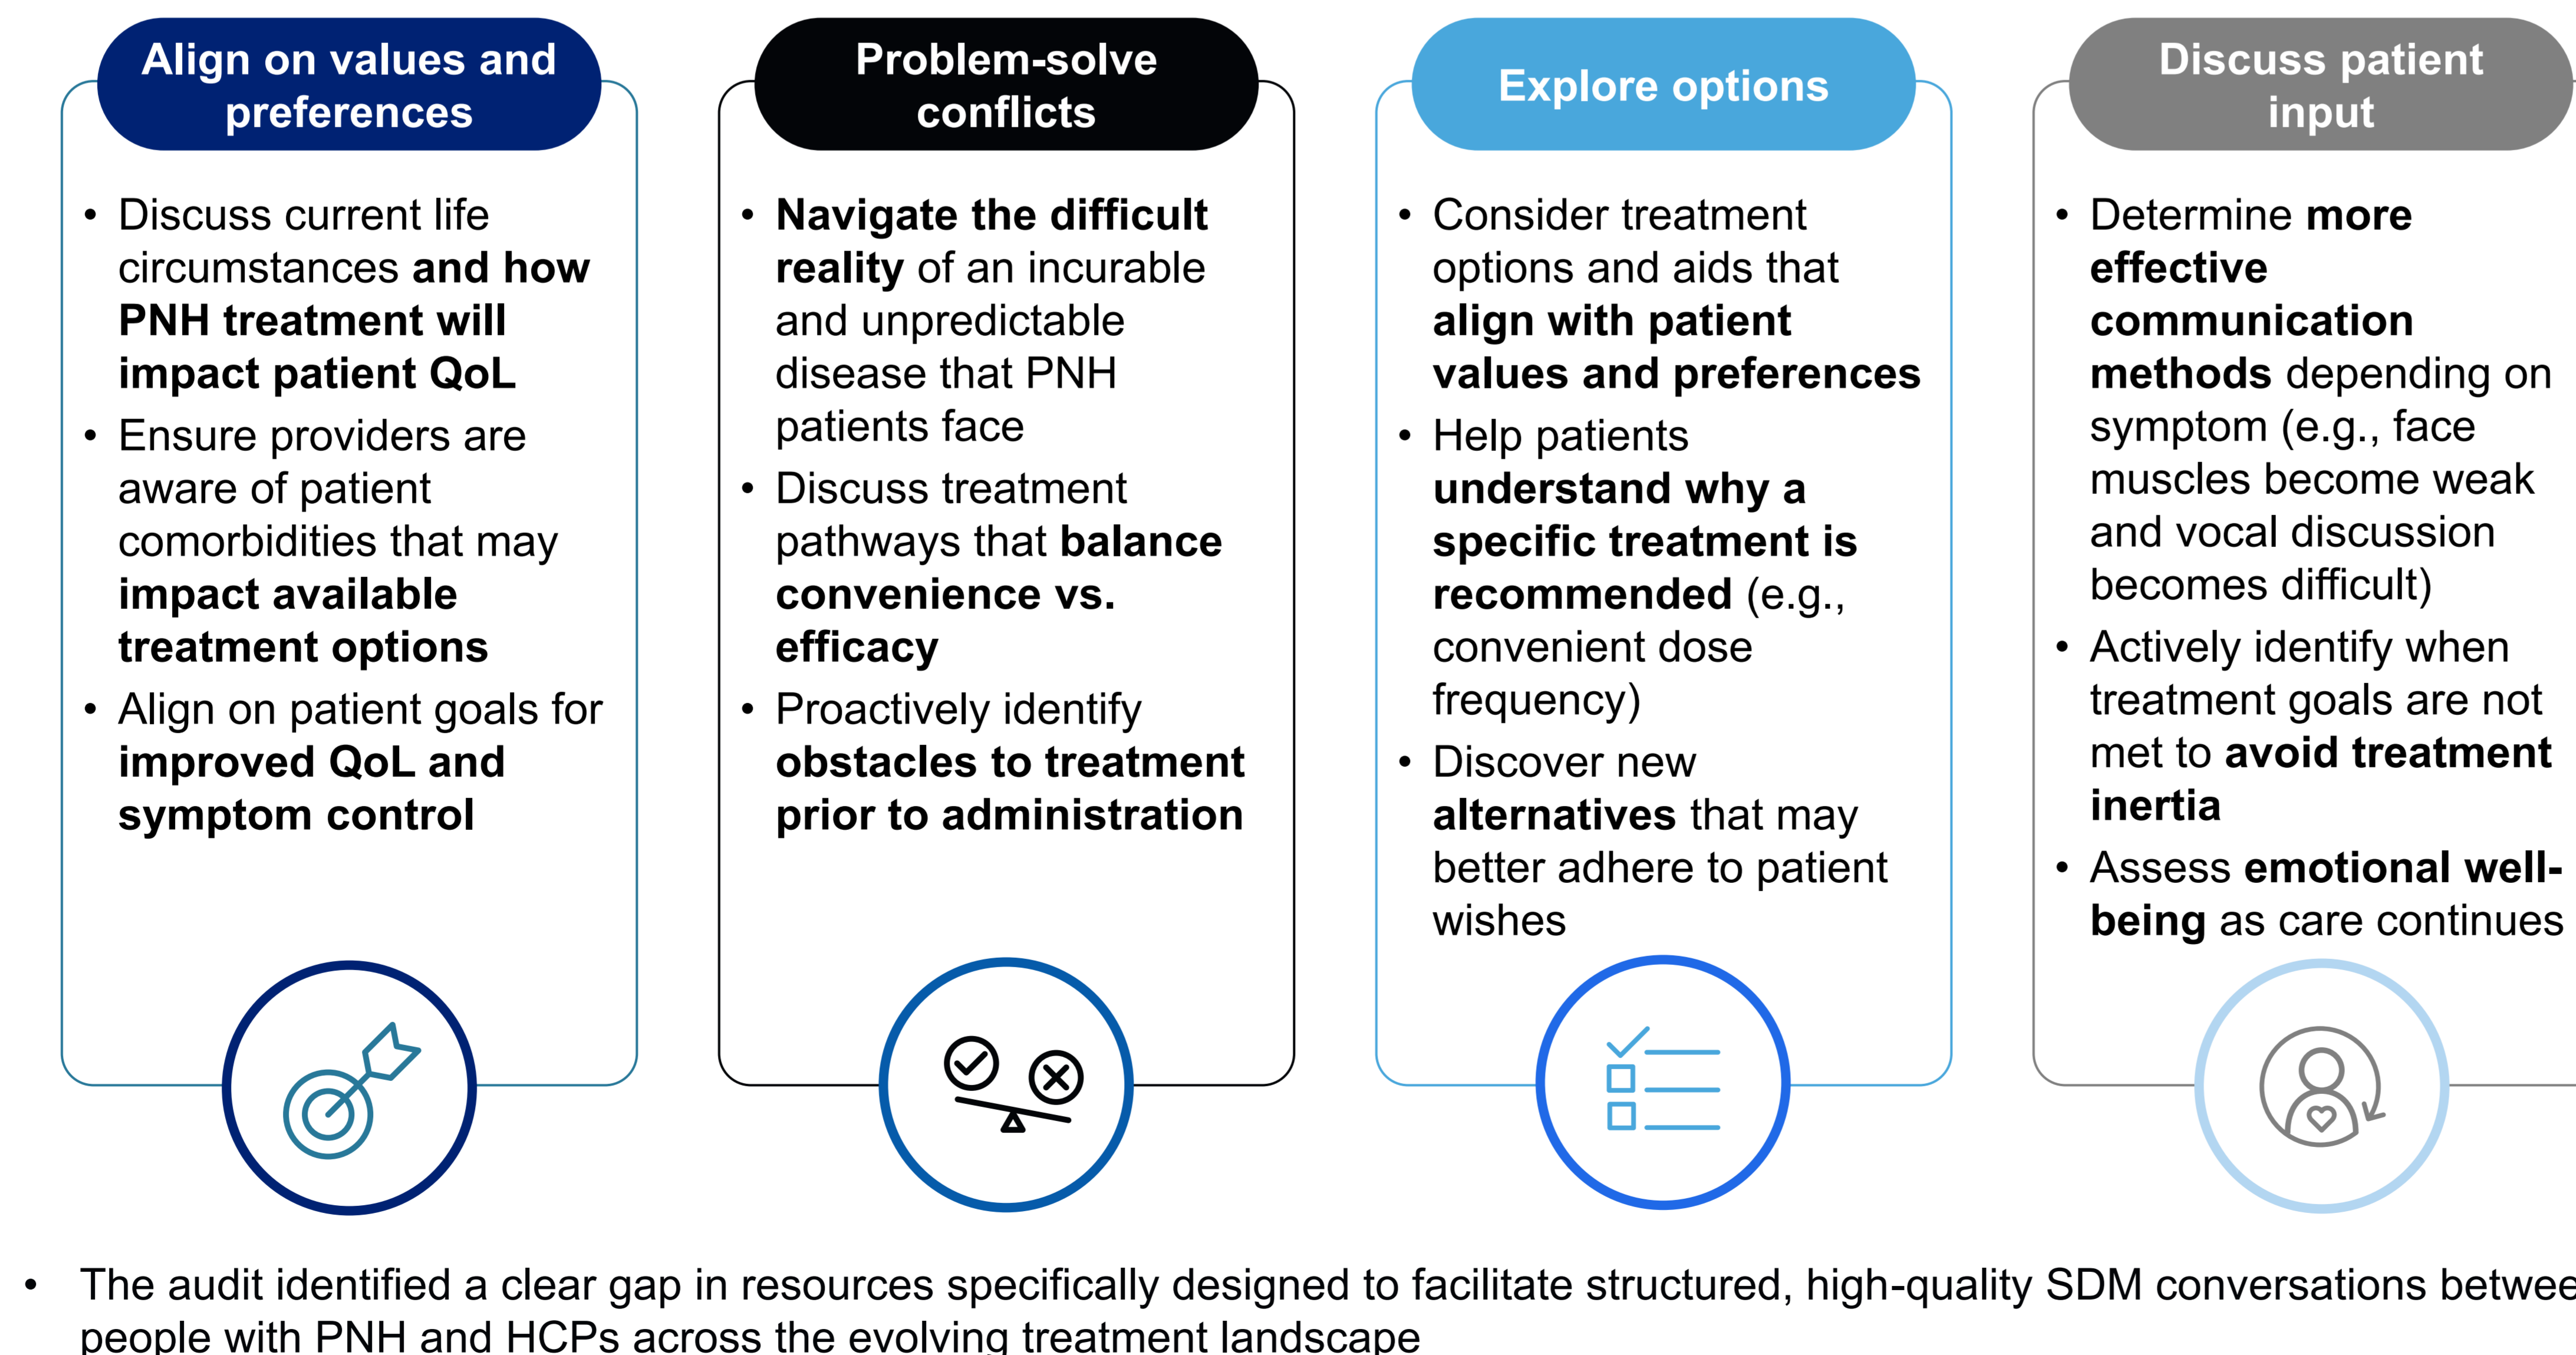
Align on values and preferences

- Discuss current life circumstances and how PNH treatment will impact patient QoL
- Ensure providers are aware of patient comorbidities that may impact available treatment options
- Align on patient goals for improved QoL and symptom control

Problem-solve conflicts

- Navigate the difficult reality of an incurable and unpredictable disease that PNH patients face
- Discuss treatment pathways that balance convenience vs. efficacy
- Proactively identify obstacles to treatment prior to administration

Explore options

- Consider treatment options and aids that align with patient values and preferences
- Help patients understand why a specific treatment is recommended (e.g., convenient dose frequency)
- Discover new alternatives that may better adhere to patient wishes

Discuss patient input

- Determine more effective communication methods depending on symptom (e.g., face muscles become weak and vocal discussion becomes difficult)
- Actively identify when treatment goals are not met to avoid treatment inertia
- Assess emotional well-being as care continues

- The audit identified a clear gap in resources specifically designed to facilitate structured, high-quality SDM conversations betwee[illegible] people with PNH and HCPs across the evolving treatment landscape